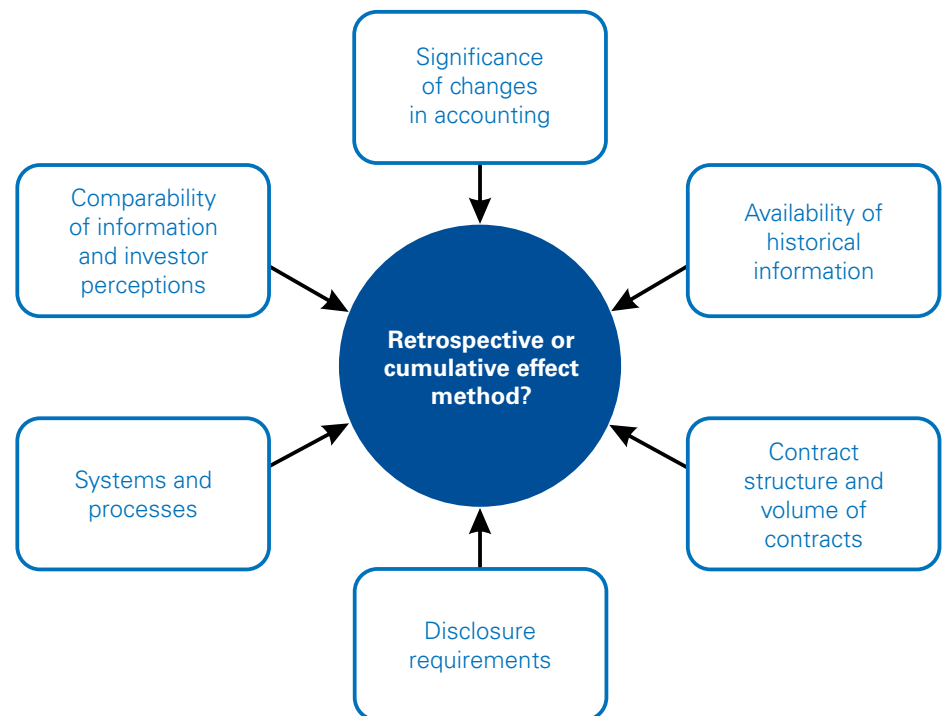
Significance of changes in accounting

Comparability of information and investor perceptions

Availability of historical information

Retrospective or cumulative effect method?

Systems and processes

Contract structure and volume of contracts

Disclosure requirements